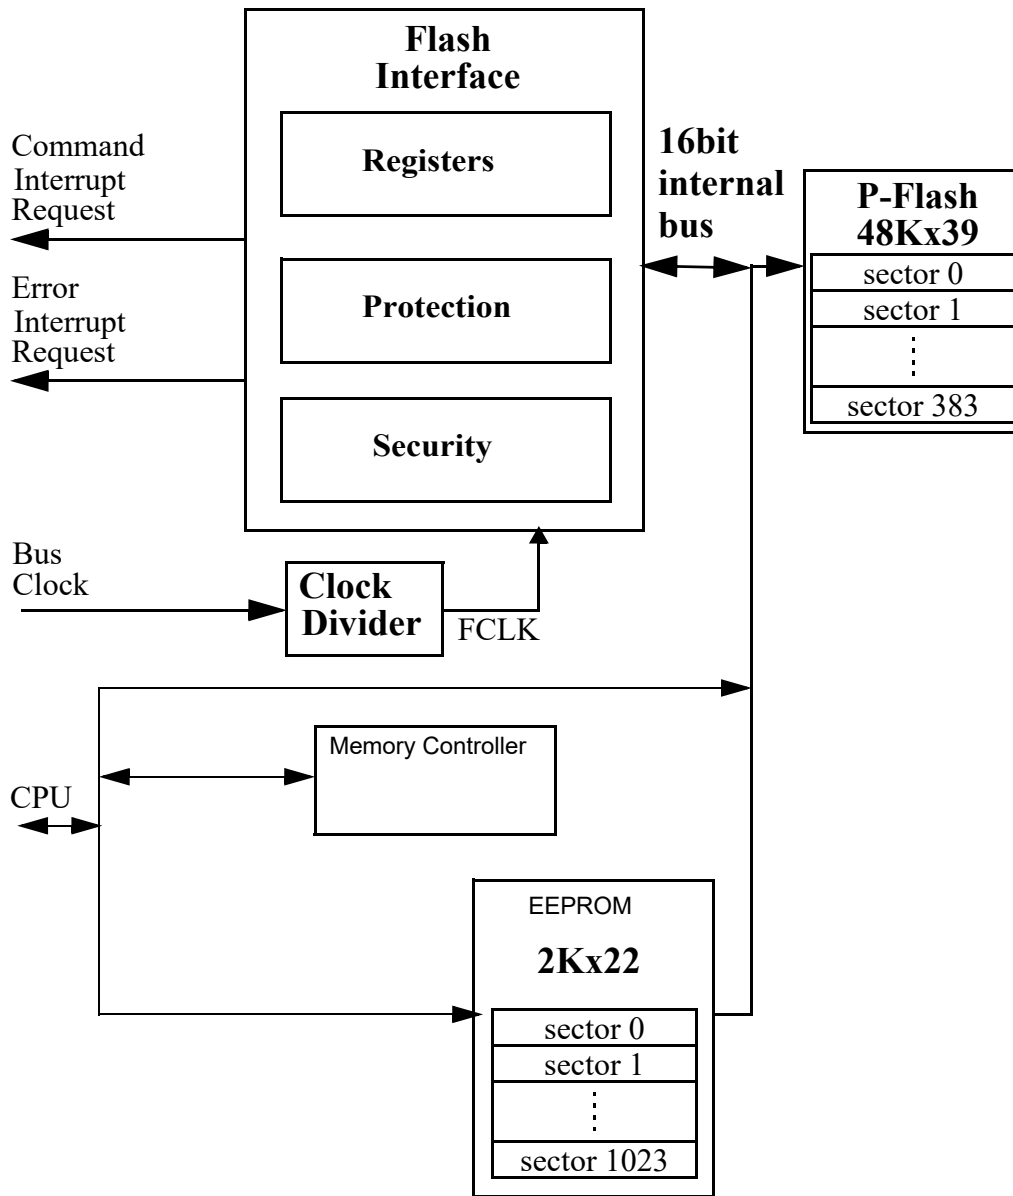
Flash Interface

Registers

Protection

Security

Command Interrupt Request

Error Interrupt Request

16bit internal bus

P-Flash 48Kx39

sector 0

sector 1

sector 383

Bus Clock

Clock Divider

FCLK

Memory Controller

CPU

EEPROM

2Kx22

sector 0

sector 1

sector 1023